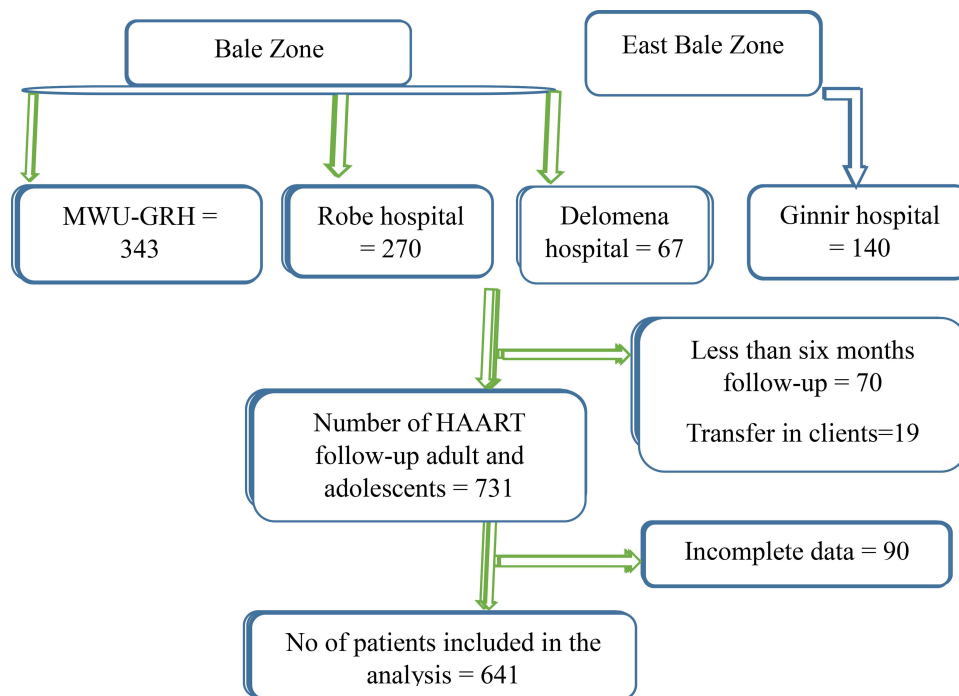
Bale Zone

East Bale Zone

MWU-GRH = 343

Robe hospital = 270

Delomena hospital = 67

Ginnir hospital = 140

Less than six months follow-up = 70

Transfer in clients=19

Number of HAART follow-up adult and adolescents = 731

Incomplete data = 90

No of patients included in the analysis = 641